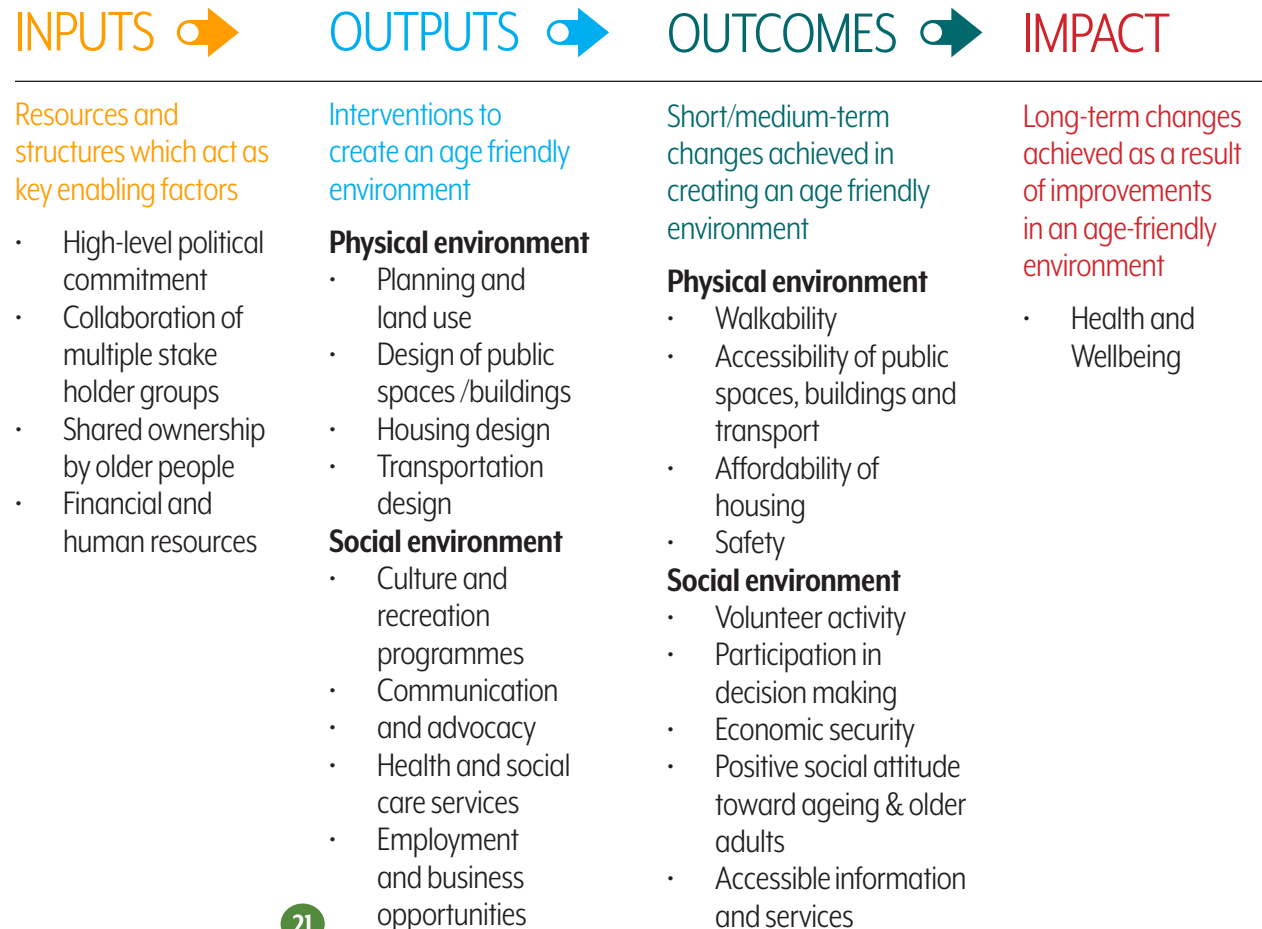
INPUTS

Resources and structures which act as key enabling factors

- High-level political commitment
- Collaboration of multiple stake holder groups
- Shared ownership by older people
- Financial and human resources

OUTPUTS

Interventions to create an age friendly environment

**Physical environment**
- Planning and land use
- Design of public spaces /buildings
- Housing design
- Transportation design

**Social environment**
- Culture and recreation programmes
- Communication
- and advocacy
- Health and social care services
- Employment and business opportunities

OUTCOMES

Short/medium-term changes achieved in creating an age friendly environment

**Physical environment**
- Walkability
- Accessibility of public spaces, buildings and transport
- Affordability of housing
- Safety

**Social environment**
- Volunteer activity
- Participation in decision making
- Economic security
- Positive social attitude toward ageing & older adults
- Accessible information and services

IMPACT

Long-term changes achieved as a result of improvements in an age-friendly environment

- Health and Wellbeing

21